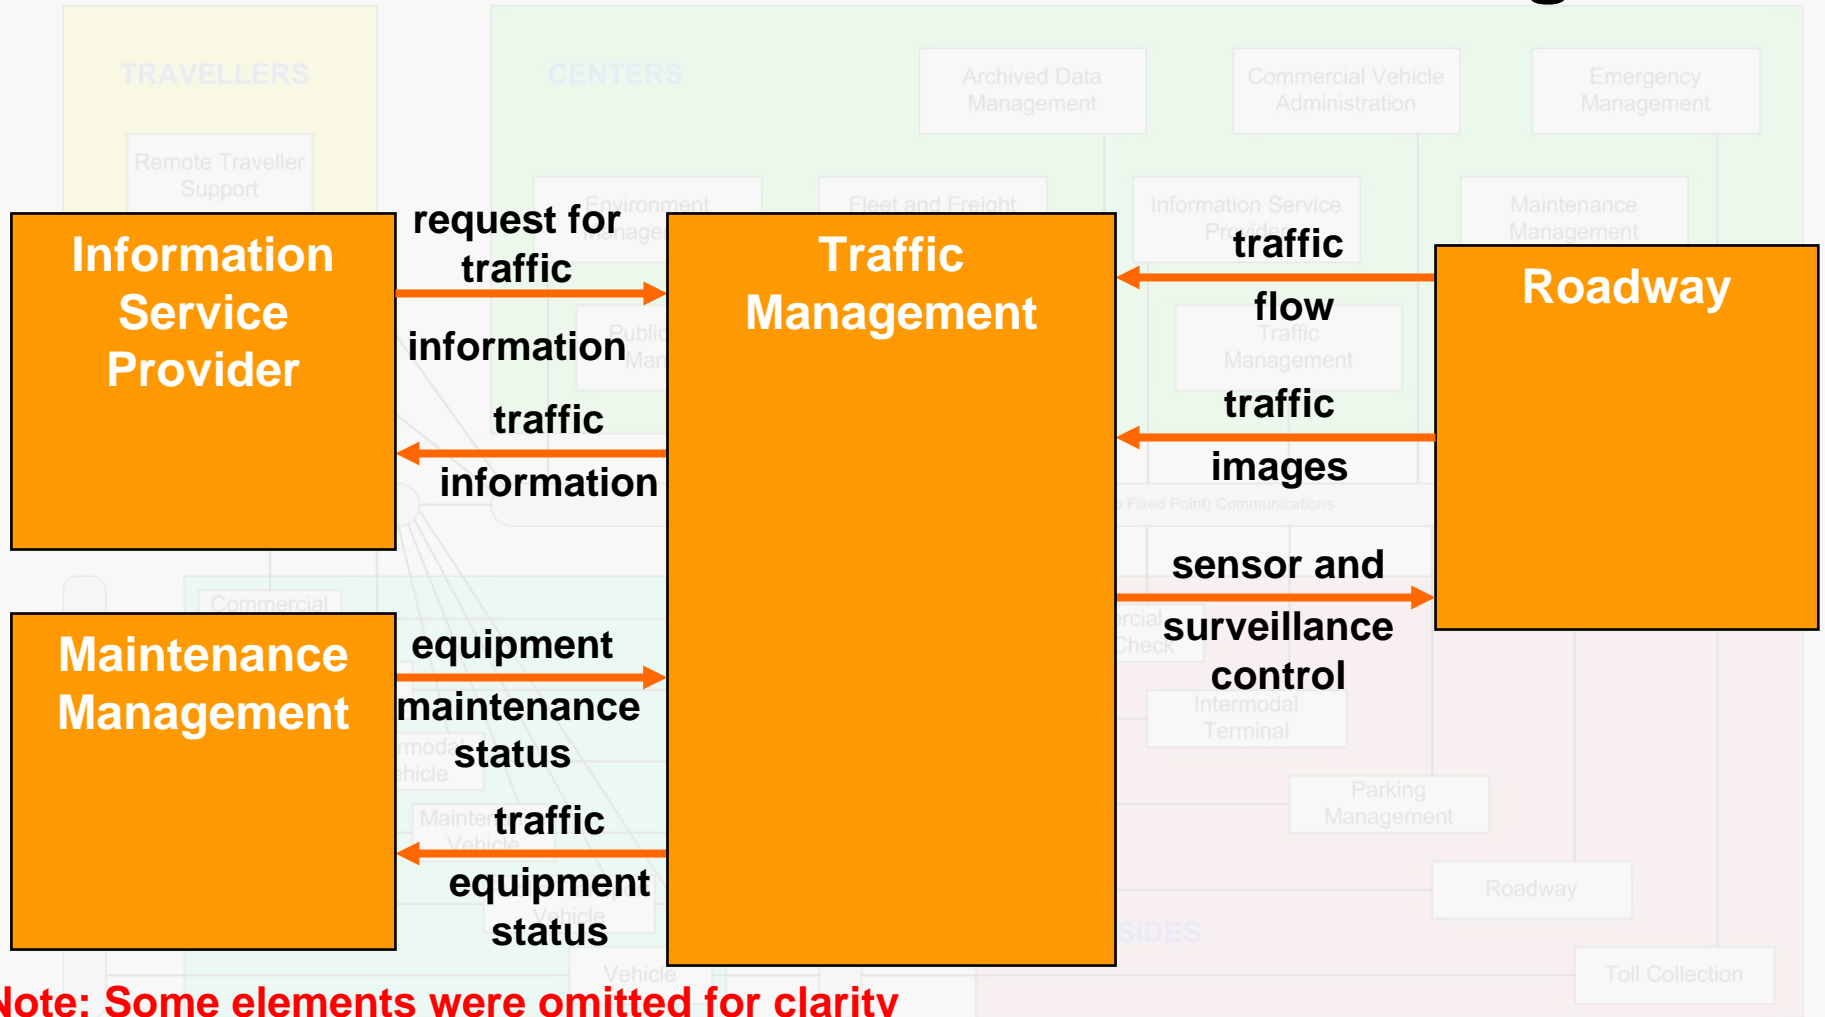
TRAVELLERS

CENTERS

Archived Data Management

Commercial Vehicle Administration

Emergency Management

Remote Traveller Support

Environment Management

Fleet and Freight

Information Service Provider

Maintenance Management

Information Service Provider

request for traffic information

Traffic Management

traffic flow

Roadway

Public Man

Traffic Management

traffic information

traffic images

Fixed Point) Communications

sensor and surveillance control

Commercial

Commercial Check

Maintenance Management

equipment maintenance status

Intermodal Vehicle

Intermodal Terminal

Maintenance Vehicle

traffic equipment status

Parking Management

Roadway

Vehicle

SIDES

Vehicle

Toll Collection

Note: Some elements were omitted for clarity